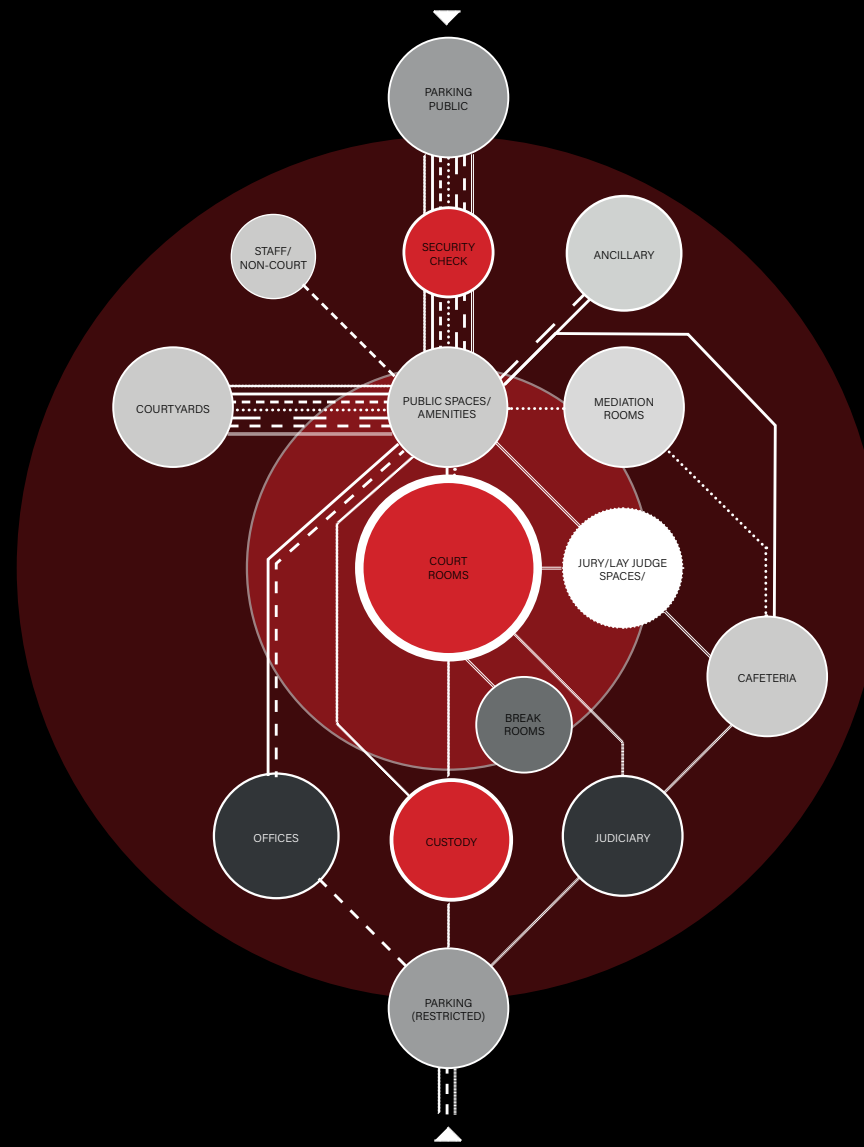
PARKING PUBLIC

SECURITY CHECK

STAFF/ NON-COURT

ANCILLARY

COURTYARDS

PUBLIC SPACES/ AMENITIES

MEDIATION ROOMS

COURT ROOMS

JURY/LAY JUDGE SPACES/

CAFETERIA

BREAK ROOMS

OFFICES

CUSTODY

JUDICIARY

PARKING (RESTRICTED)